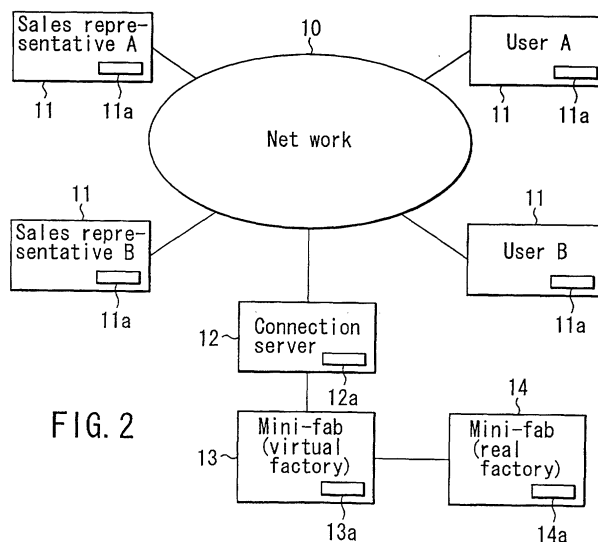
Sales representative A

11

11a

10

Net work

User A

11

11a

11

Sales representative B

11a

11

User B

11a

12

Connection server

12a

FIG. 2

13

Mini-fab (virtual factory)

13a

14

Mini-fab (real factory)

14a